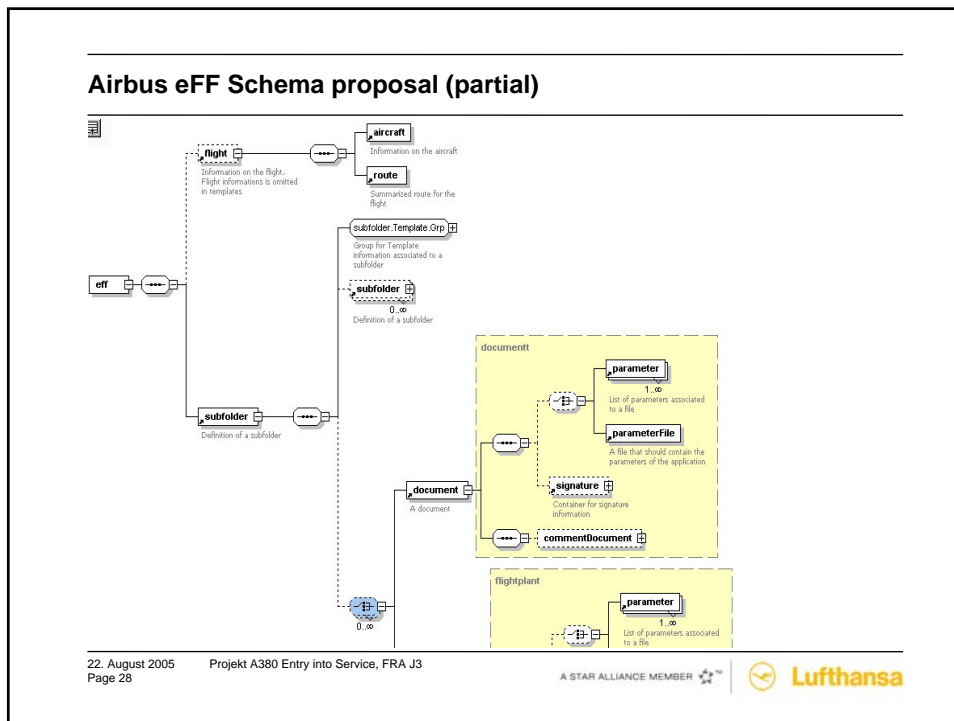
Airbus eFF Schema proposal (partial)

flight
Information on the flight. Flight informations is omitted in templates

aircraft
Information on the aircraft

route
Summarized route for the flight

subfolder.Template.Grp
Group for Template information associated to a subfolder

subfolder
0..∞
Definition of a subfolder

eff

subfolder
Definition of a subfolder

documentt

parameter
1..∞
List of parameters associated to a file

parameterFile
A file that should contain the parameters of the application

signature
Container for signature information

document
A document

commentDocument

flightplant

parameter
1..∞
List of parameters associated to a file

0..∞

22. August 2005
Page 28

Projekt A380 Entry into Service, FRA J3

A STAR ALLIANCE MEMBER

Lufthansa